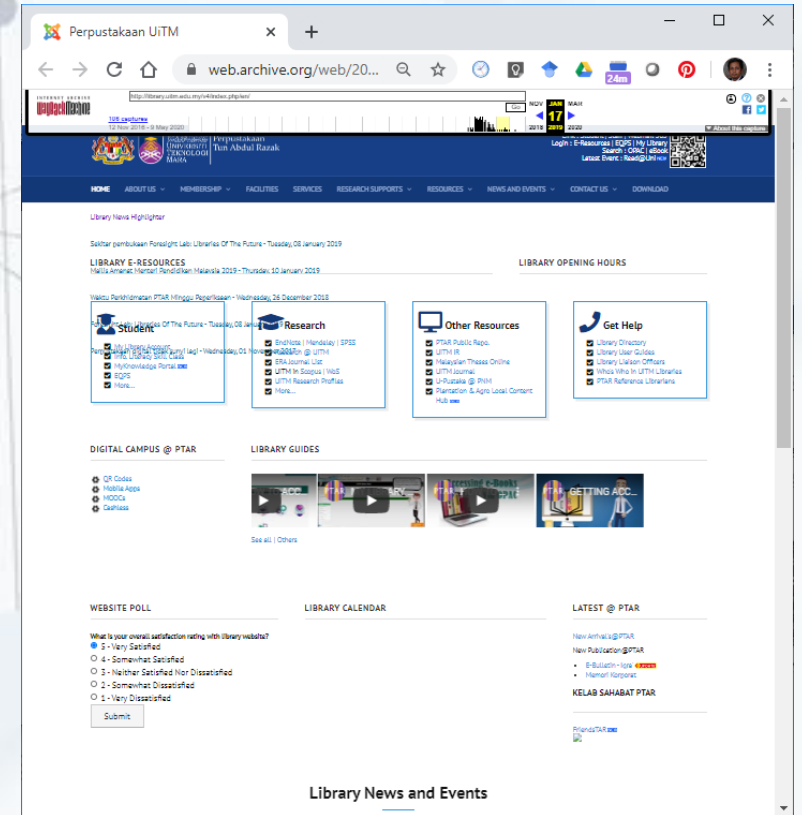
Perpustakaan UiTM
+
web.archive.org/web/20...
24m

INTERNET ARCHIVE WayBackMachine
http://library.uitm.edu.my/v4/index.php/en/
Go
NOV JAN MAR
17
2018 2019 2020
106 captures
12 Nov 2018 - 9 May 2020
About this capture

UNIVERSITI TEKNOLOGI MARA
Perpustakaan Tun Abdul Razak
Login : E-Resources | EQPS | My Library
Search : OPAC | eBook
Latest Event : Read@Uni

HOME ABOUT US MEMBERSHIP FACILITIES SERVICES RESEARCH SUPPORTS RESOURCES NEWS AND EVENTS CONTACT US DOWNLOAD

Library News Highlighter

Sekitar pembukaan Foresight Lab: Libraries Of The Future - Tuesday, 08 January 2019

LIBRARY E-RESOURCES
Majlis Amanat Menteri Pendidikan Malaysia 2019 - Thursday, 10 January 2019

LIBRARY OPENING HOURS

Waktu Perkhidmatan PTAR Minggu Pengeiksaan - Wednesday, 26 December 2018

Foresight Lab: Libraries Of The Future - Tuesday, 08 January 2019

Student
My Library Account
PTAR Literacy Skill Class
MyKnowledge Portal
EQPS
More...

Research
EndNote | Mendeley | SPSS
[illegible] @ UiTM
ERA Journal List
UiTM in Scopus | WoS
UiTM Research Profiles
More...

Other Resources
PTAR Public Repo.
UiTM IR
Malaysian Theses Online
UiTM Journal
U-Pustaka @ PNM
Plantation & Agro Local Content Hub

Get Help
Library Directory
Library User Guides
Library Liaison Officers
Who's Who In UiTM Libraries
PTAR Reference Librarians

DIGITAL CAMPUS @ PTAR
QR Codes
Mobile Apps
MOOCs
Cashless

LIBRARY GUIDES
GETTING ACC...
See all | Others

WEBSITE POLL
What is your overall satisfaction rating with library website?
5 - Very Satisfied
4 - Somewhat Satisfied
3 - Neither Satisfied Nor Dissatisfied
2 - Somewhat Dissatisfied
1 - Very Dissatisfied
Submit

LIBRARY CALENDAR

LATEST @ PTAR
New Arrivals@PTAR
New Publication@PTAR
E-Bulletin - Iqra
Memori Korporat

KELAB SAHABAT PTAR
FriendsTAR

Library News and Events